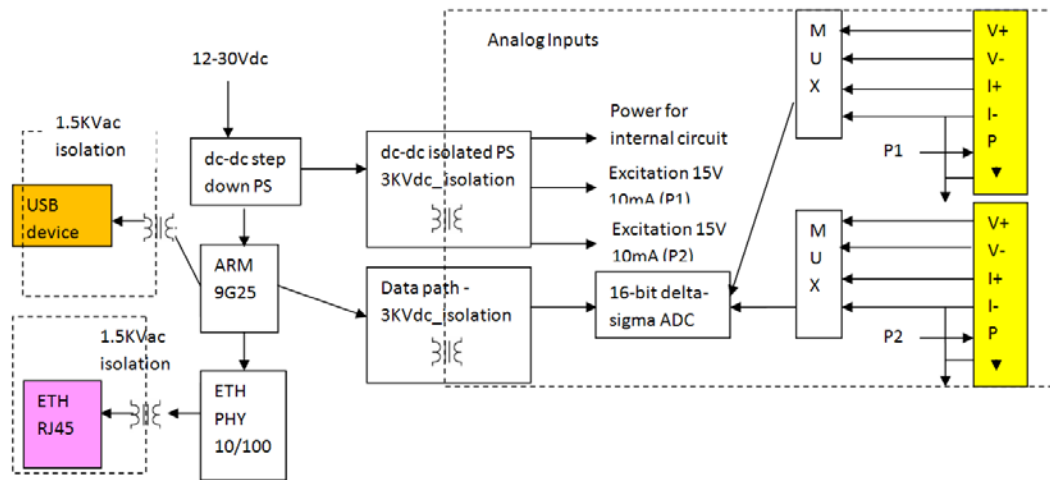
Analog Inputs

12-30Vdc

1.5KVac isolation

USB device

dc-dc step down PS

dc-dc isolated PS 3KVdc_isolation

Power for internal circuit

Excitation 15V 10mA (P1)

Excitation 15V 10mA (P2)

M U X

V+
V-
I+
I-
P

P1

ARM 9G25

Data path - 3KVdc_isolation

16-bit delta-sigma ADC

M U X

V+
V-
I+
I-
P

P2

1.5KVac isolation

ETH RJ45

ETH PHY 10/100